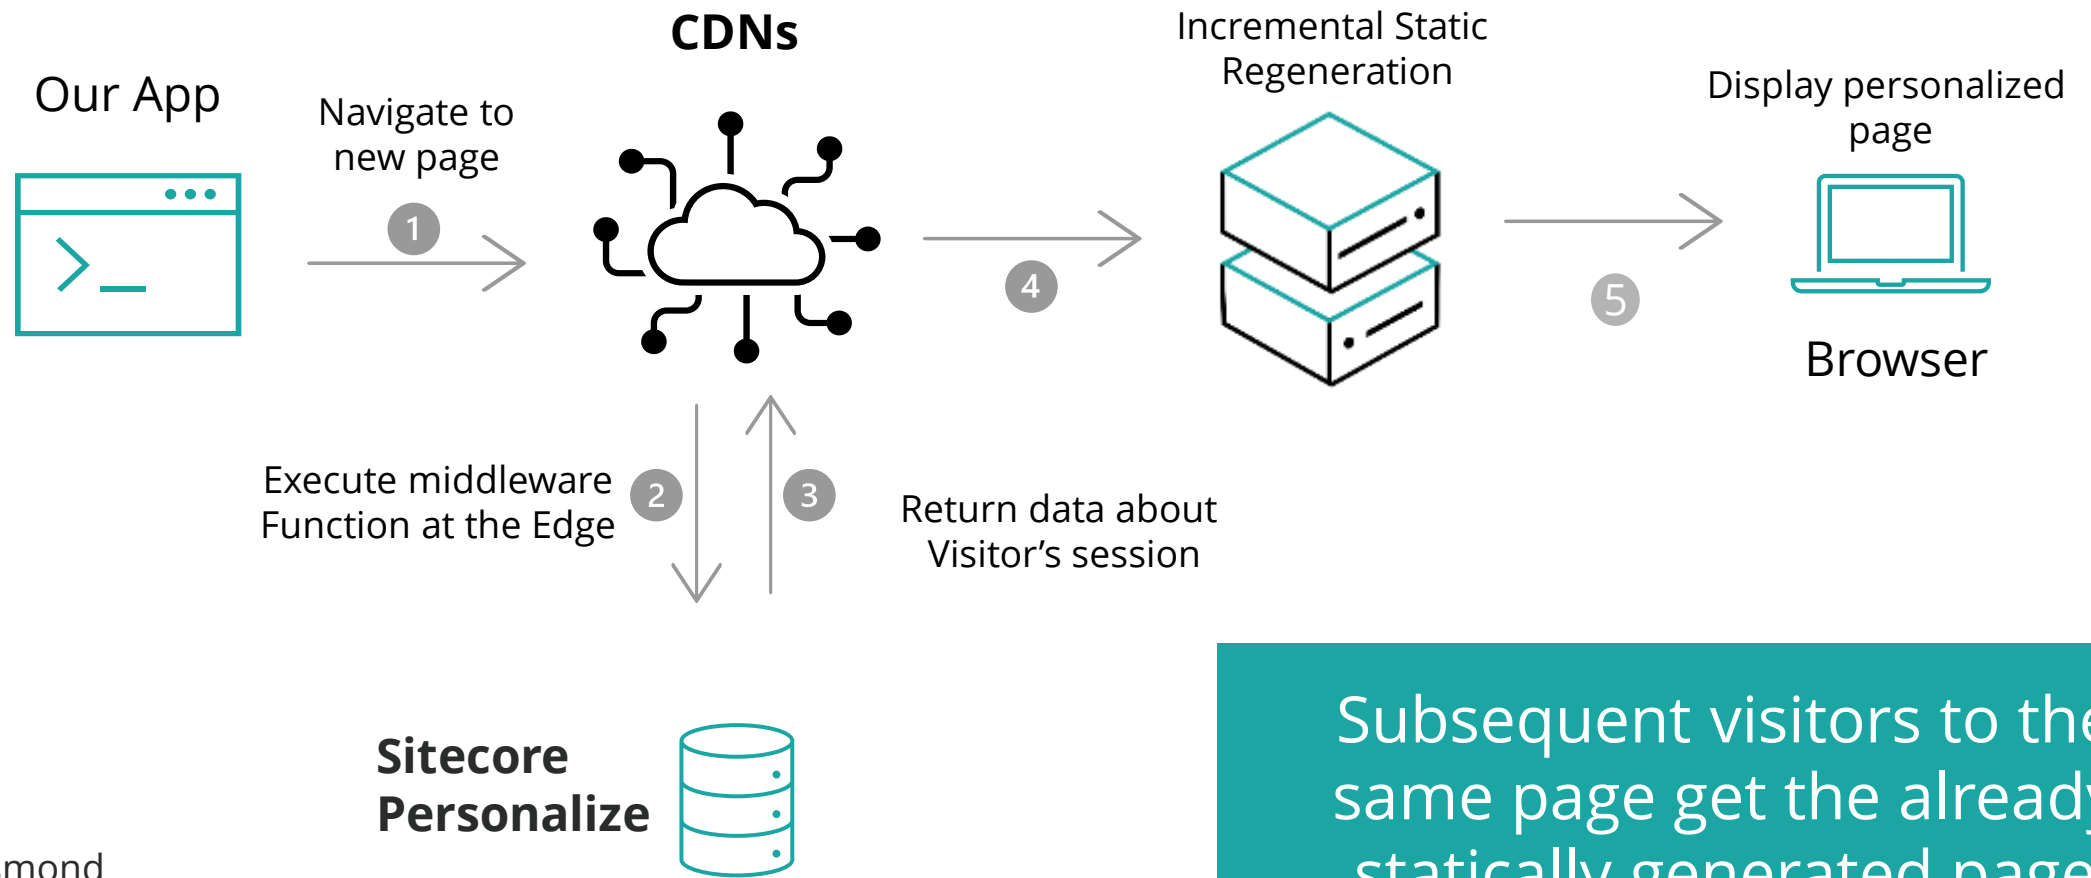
CDNs

Our App

Navigate to new page

1

Incremental Static Regeneration

Display personalized page

4

5

Browser

Execute middleware Function at the Edge

2

3

Return data about Visitor’s session

Sitecore Personalize

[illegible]mond

Subsequent visitors to the same page get the already statically generated page